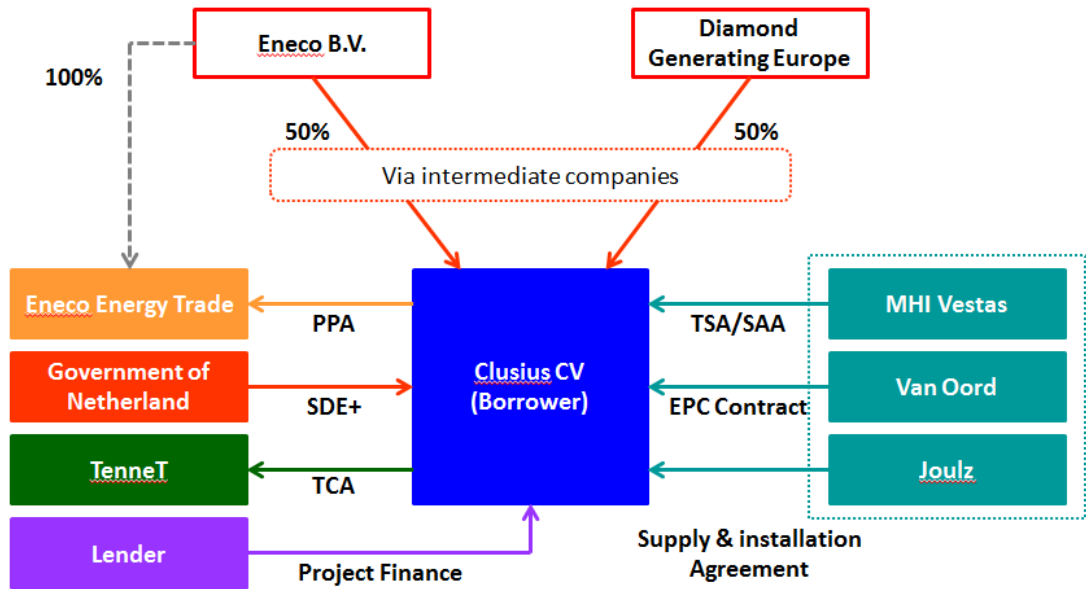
Eneco B.V.

Diamond Generating Europe

100%

50%

50%

Via intermediate companies

Eneco Energy Trade

PPA

Clusius CV (Borrower)

TSA/SAA

MHI Vestas

Government of Netherland

SDE+

EPC Contract

Van Oord

TenneT

TCA

Joulz

Lender

Project Finance

Supply & installation Agreement